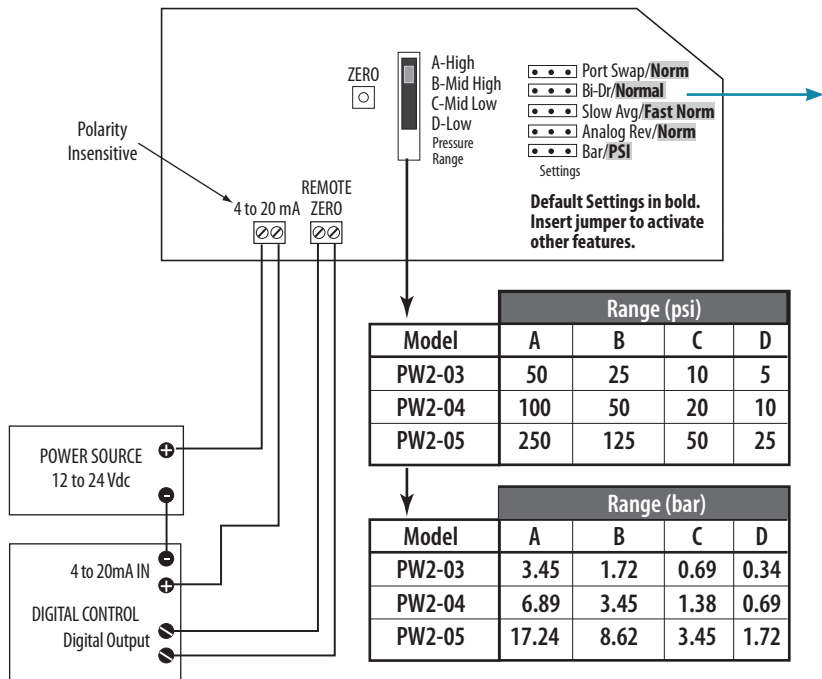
ZERO

A-High
B-Mid High
C-Mid Low
D-Low
Pressure Range

Port Swap/**Norm**
Bi-Dr/**Normal**
Slow Avg/**Fast Norm**
Analog Rev/**Norm**
Bar/**PSI**
Settings

**Default Settings in bold. Insert jumper to activate other features.**

Polarity Insensitive

4 to 20 mA

REMOTE ZERO

| Model | Range (psi) A | B | C | D |
|---|---|---|---|---|
| PW2-03 | 50 | 25 | 10 | 5 |
| PW2-04 | 100 | 50 | 20 | 10 |
| PW2-05 | 250 | 125 | 50 | 25 |

| Model | Range (bar) A | B | C | D |
|---|---|---|---|---|
| PW2-03 | 3.45 | 1.72 | 0.69 | 0.34 |
| PW2-04 | 6.89 | 3.45 | 1.38 | 0.69 |
| PW2-05 | 17.24 | 8.62 | 3.45 | 1.72 |

POWER SOURCE
12 to 24 Vdc

4 to 20mA IN

DIGITAL CONTROL
Digital Output